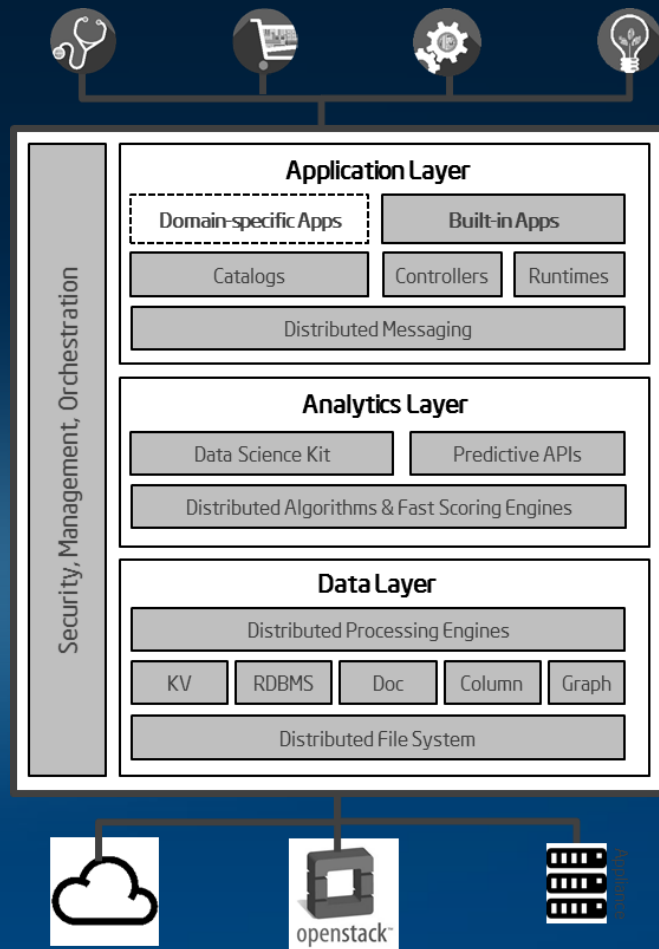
Security, Management, Orchestration

Application Layer

Domain-specific Apps

Built-in Apps

Catalogs

Controllers

Runtimes

Distributed Messaging

Analytics Layer

Data Science Kit

Predictive APIs

Distributed Algorithms & Fast Scoring Engines

Data Layer

Distributed Processing Engines

| KV | RDBMS | Doc | Column | Graph |
|---|---|---|---|---|

Distributed File System

openstack™

Appliance